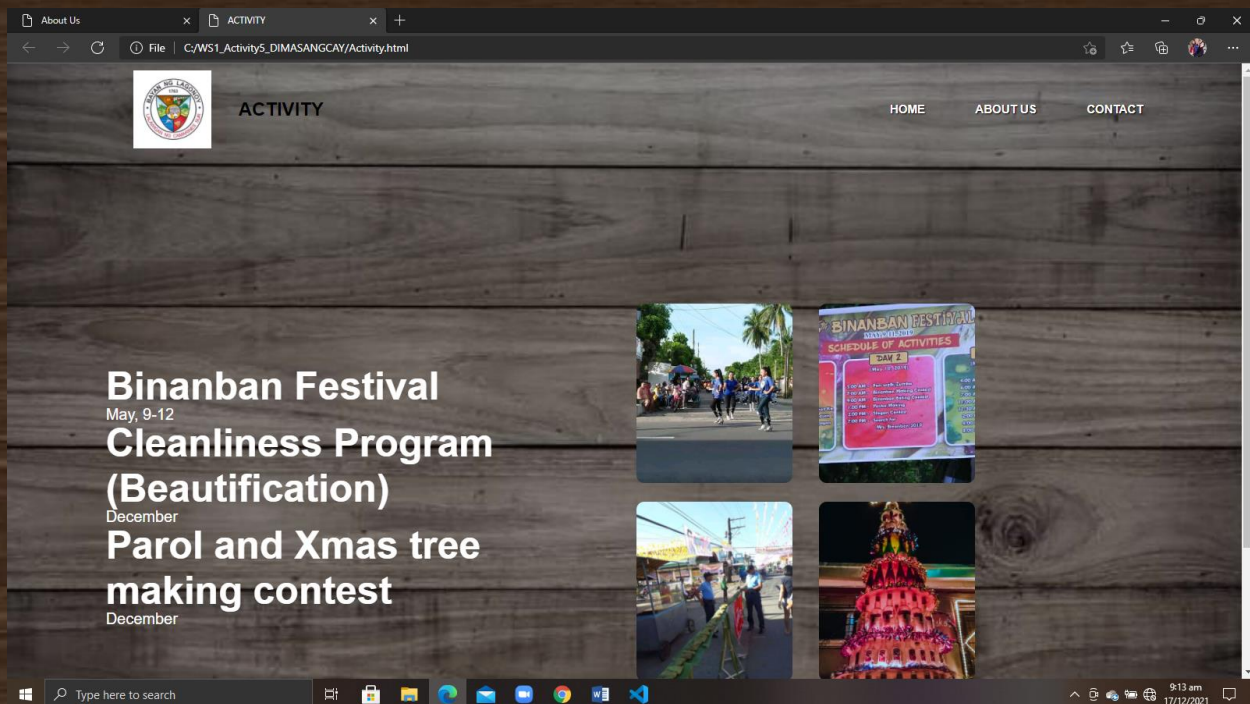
About Us
ACTIVITY
File | C:/WS1_Activity5_DIMASANGCAY/Activity.html

ACTIVITY
HOME
ABOUT US
CONTACT

Binanban Festival
May, 9-12
Cleanliness Program (Beautification)
December
Parol and Xmas tree making contest
December

BINANBAN FESTIVAL
SCHEDULE OF ACTIVITIES
DAY 2

Type here to search
9:13 am
17/12/2021